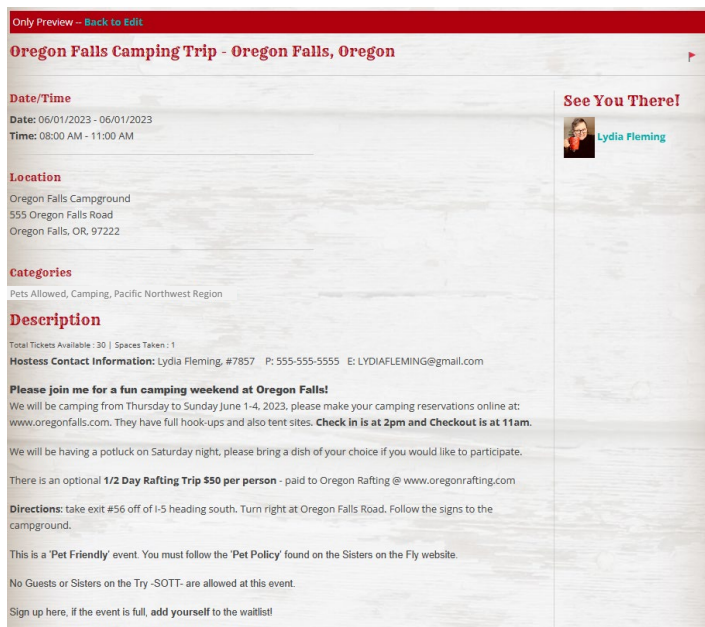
Only Preview -- Back to Edit

Oregon Falls Camping Trip - Oregon Falls, Oregon

Date/Time

Date: 06/01/2023 - 06/01/2023
Time: 08:00 AM - 11:00 AM

Location

Oregon Falls Campground
555 Oregon Falls Road
Oregon Falls, OR, 97222

Categories

Pets Allowed, Camping, Pacific Northwest Region

Description

Total Tickets Available : 30 | Spaces Taken : 1
Hostess Contact Information: Lydia Fleming, #7857 P: 555-555-5555 E: LYDIAFLEMING@gmail.com

Please join me for a fun camping weekend at Oregon Falls!
We will be camping from Thursday to Sunday June 1-4, 2023, please make your camping reservations online at: www.oregonfalls.com. They have full hook-ups and also tent sites. Check in is at 2pm and Checkout is at 11am.

We will be having a potluck on Saturday night, please bring a dish of your choice if you would like to participate.

There is an optional 1/2 Day Rafting Trip $50 per person - paid to Oregon Rafting @ www.oregonrafting.com

Directions: take exit #56 off of I-5 heading south. Turn right at Oregon Falls Road. Follow the signs to the campground.

This is a 'Pet Friendly' event. You must follow the 'Pet Policy' found on the Sisters on the Fly website.

No Guests or Sisters on the Try -SOTT- are allowed at this event.

Sign up here, if the event is full, add yourself to the waitlist!

See You There!

Lydia Fleming